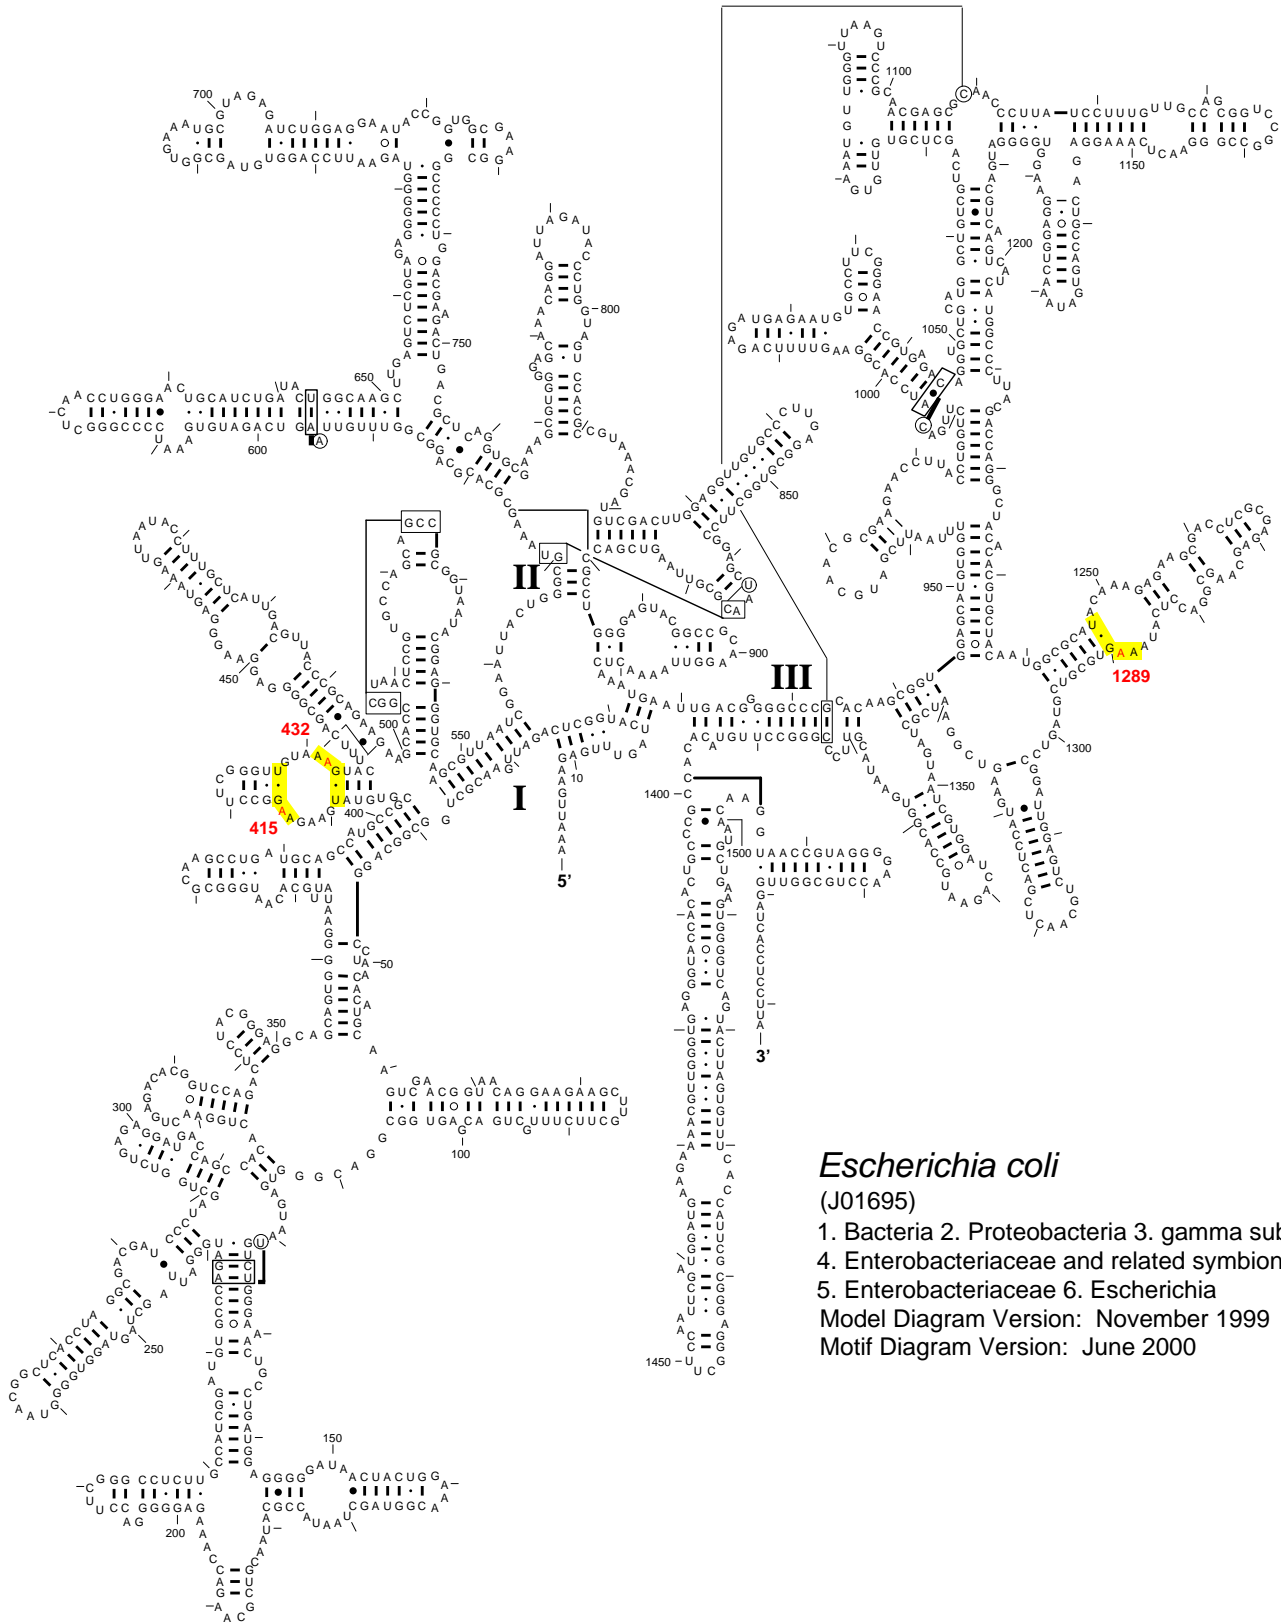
Escherichia coli
(J01695)
1. Bacteria 2. Proteobacteria 3. gamma sub
4. Enterobacteriaceae and related symbion
5. Enterobacteriaceae 6. Escherichia
Model Diagram Version: November 1999
Motif Diagram Version: June 2000

I
II
III
5'
3'
432
415
1289
10
50
100
150
200
250
300
350
400
450
500
550
600
650
700
750
800
850
900
950
1000
1050
1100
1150
1200
1250
1300
1350
1400
1450
1500